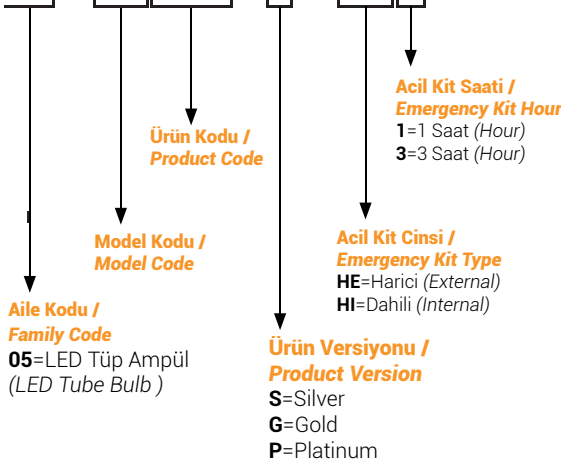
Acil Kit Saati /
Emergency Kit Hour
1=1 Saat (Hour)
3=3 Saat (Hour)

Ürün Kodu /
Product Code

Acil Kit Cinsi /
Emergency Kit Type
HE=Harici (External)
HI=Dahili (Internal)

Model Kodu /
Model Code

Aile Kodu /
Family Code
05=LED Tüp Ampül
(LED Tube Bulb )

Ürün Versiyonu /
Product Version
S=Silver
G=Gold
P=Platinum